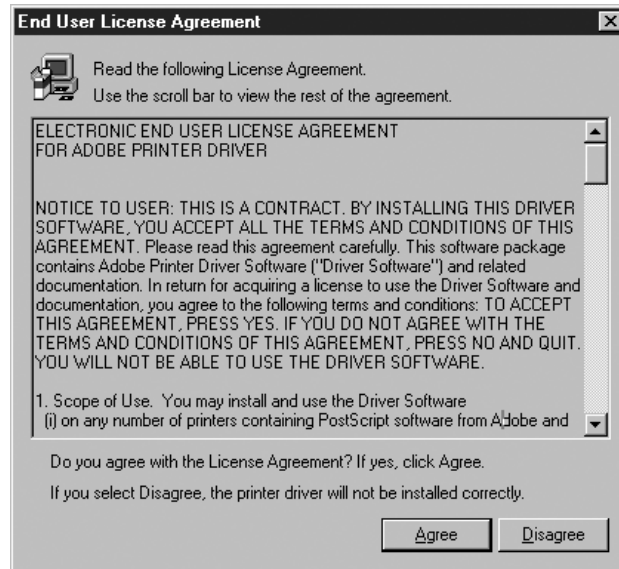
End User License Agreement

Read the following License Agreement.
Use the scroll bar to view the rest of the agreement.

ELECTRONIC END USER LICENSE AGREEMENT
FOR ADOBE PRINTER DRIVER

NOTICE TO USER: THIS IS A CONTRACT. BY INSTALLING THIS DRIVER SOFTWARE, YOU ACCEPT ALL THE TERMS AND CONDITIONS OF THIS AGREEMENT. Please read this agreement carefully. This software package contains Adobe Printer Driver Software ("Driver Software") and related documentation. In return for acquiring a license to use the Driver Software and documentation, you agree to the following terms and conditions: TO ACCEPT THIS AGREEMENT, PRESS YES. IF YOU DO NOT AGREE WITH THE TERMS AND CONDITIONS OF THIS AGREEMENT, PRESS NO AND QUIT. YOU WILL NOT BE ABLE TO USE THE DRIVER SOFTWARE.

1. Scope of Use. You may install and use the Driver Software
(i) on any number of printers containing PostScript software from Adobe and

Do you agree with the License Agreement? If yes, click Agree.

If you select Disagree, the printer driver will not be installed correctly.

Agree Disagree